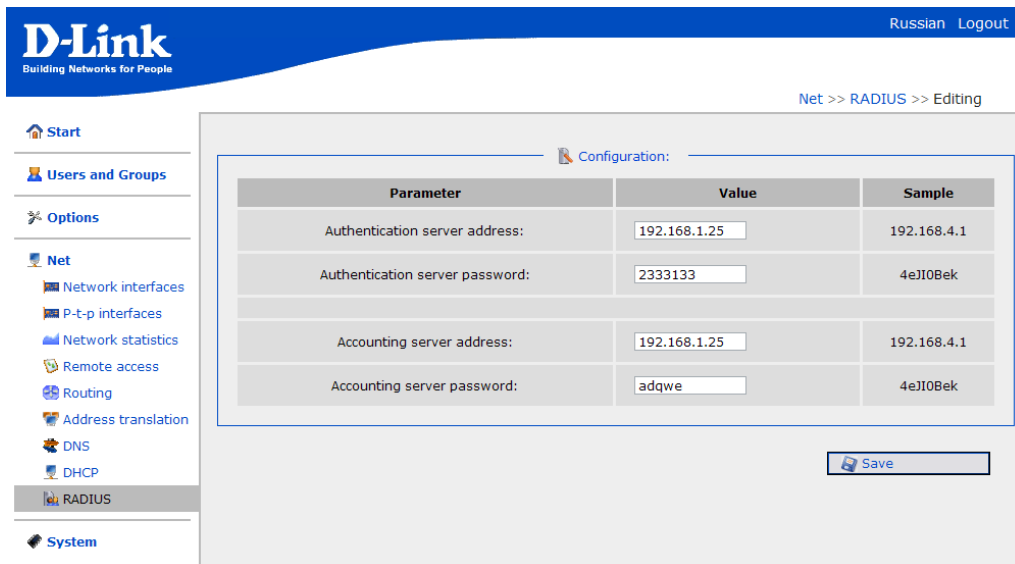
D-Link
Building Networks for People

Russian Logout

Net >> RADIUS >> Editing

Start

Users and Groups

Options

Net
Network interfaces
P-t-p interfaces
Network statistics
Remote access
Routing
Address translation
DNS
DHCP
RADIUS

System

Configuration:

| Parameter | Value | Sample |
|---|---|---|
| Authentication server address: | 192.168.1.25 | 192.168.4.1 |
| Authentication server password: | 2333133 | 4eJI0Bek |
| | | |
| Accounting server address: | 192.168.1.25 | 192.168.4.1 |
| Accounting server password: | adqwe | 4eJI0Bek |

Save